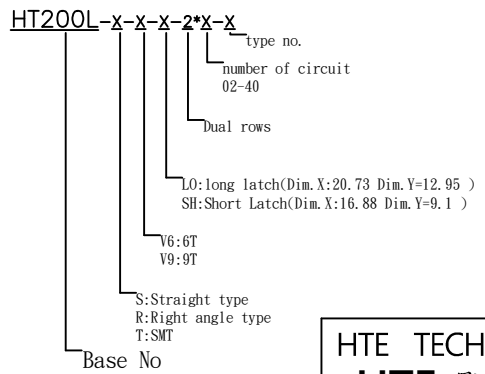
HT200L-x-x-x-2*x-x

type no.

number of circuit
02-40

Dual rows

LO:long latch(Dim.X:20.73 Dim.Y=12.95 )
SH:Short Latch(Dim.X:16.88 Dim.Y=9.1 )

V6:6T
V9:9T

S:Straight type
R:Right angle type
T:SMT

Base No

HTE TECH
HTE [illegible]